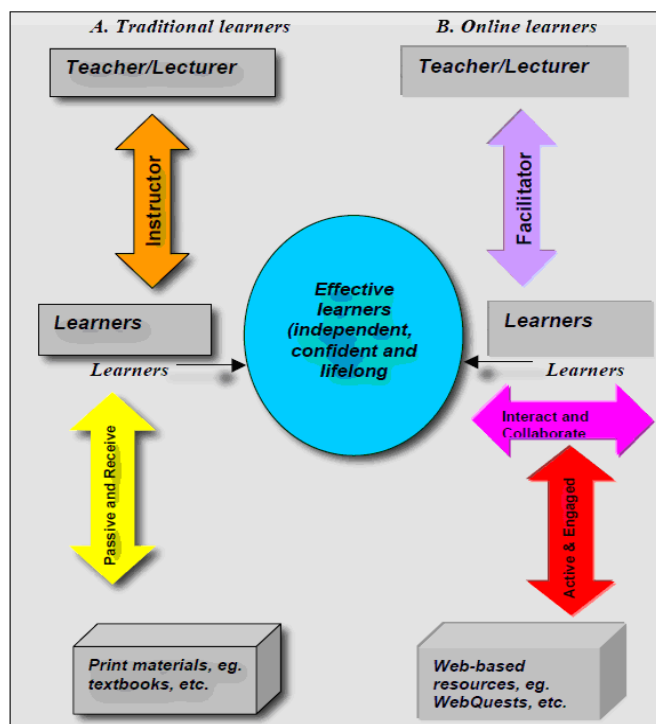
A. Traditional learners

B. Online learners

Teacher/Lecturer

Teacher/Lecturer

Instructor

Facilitator

Effective learners (independent, confident and lifelong

Learners

Learners

Learners

Learners

Interact and Collaborate

Passive and Receive

Active & Engaged

Print materials, eg. textbooks, etc.

Web-based resources, eg. WebQuests, etc.